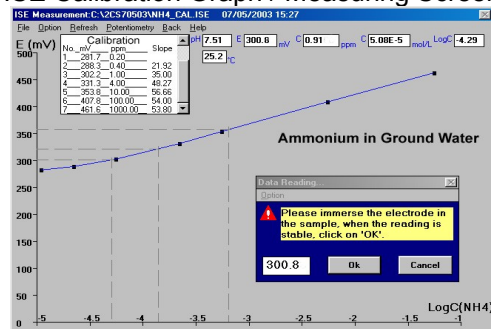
ISE Calibration Graph Measuring Screen

ISE Measurement:C:\2CS70503\NH4_CAL.ISE 07/05/2003 15:27

File Option Refresh Potentiometry Back Help

E (mV)

| | | | |
|---|---|---|---|
| No_mV | ppm | Slope | |
| 1 | 281.7 | 0.20 | |
| 2 | 288.3 | 0.40 | 21.92 |
| 3 | 302.2 | 1.00 | 35.00 |
| 4 | 331.3 | 4.00 | 48.27 |
| 5 | 353.8 | 10.00 | 56.66 |
| 6 | 407.8 | 100.00 | 54.00 |
| 7 | 461.6 | 1000.00 | 53.80 |

Calibration

pH 7.51 E 300.8 mV C 0.91 ppm C 5.08E-5 mol/L LogC -4.29

25.2 °C

500
450
400
350
300
250
200
150
100
50
0

Ammonium in Ground Water

Data Reading

Option

Please immerse the electrode in the sample, when the reading is stable, click on 'OK'.

300.8 Ok Cancel

-5 -4.5 -4 -3.5 -3 -2.5 -2 -1.5 -1

LogC(NH4)